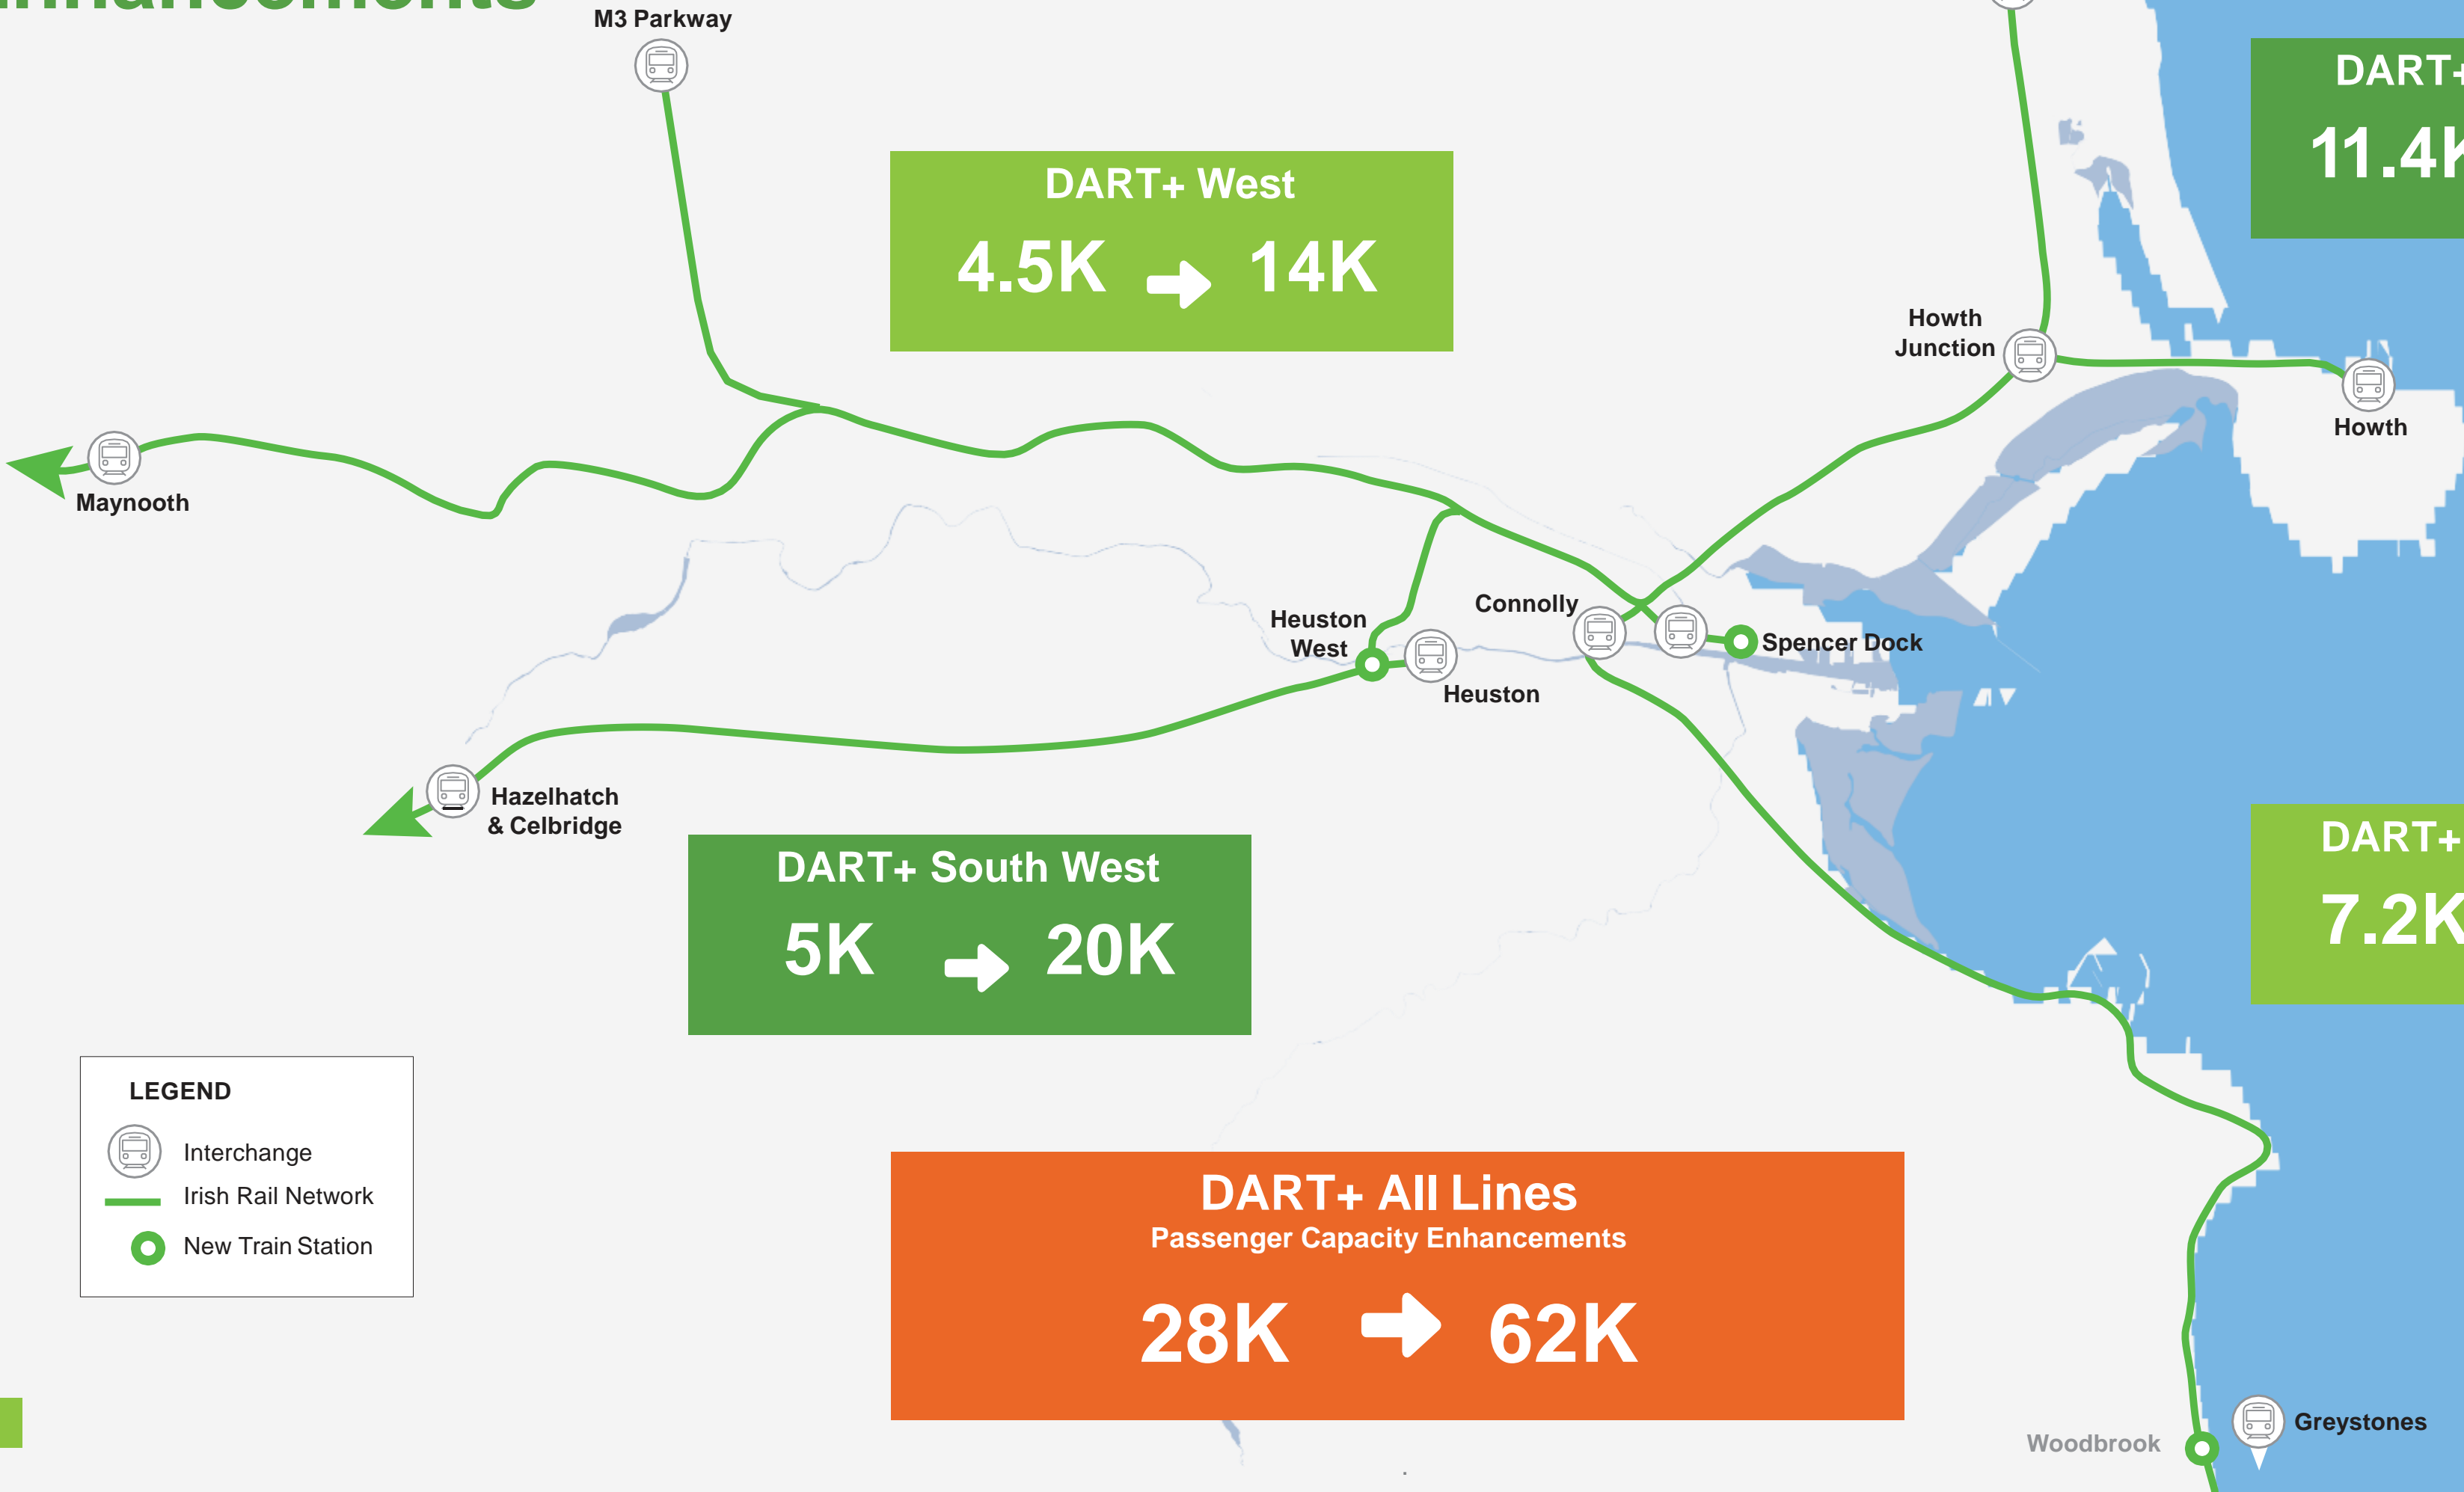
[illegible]

M3 Parkway

DART+ West
4.5K ➜ 14K

DART+
11.4K

Howth Junction

Howth

Maynooth

Heuston West

Connolly

Spencer Dock

Heuston

Hazelhatch & Celbridge

DART+ South West
5K ➜ 20K

DART+
7.2K

LEGEND
Interchange
Irish Rail Network
New Train Station

DART+ All Lines
Passenger Capacity Enhancements
28K ➜ 62K

Woodbrook

Greystones